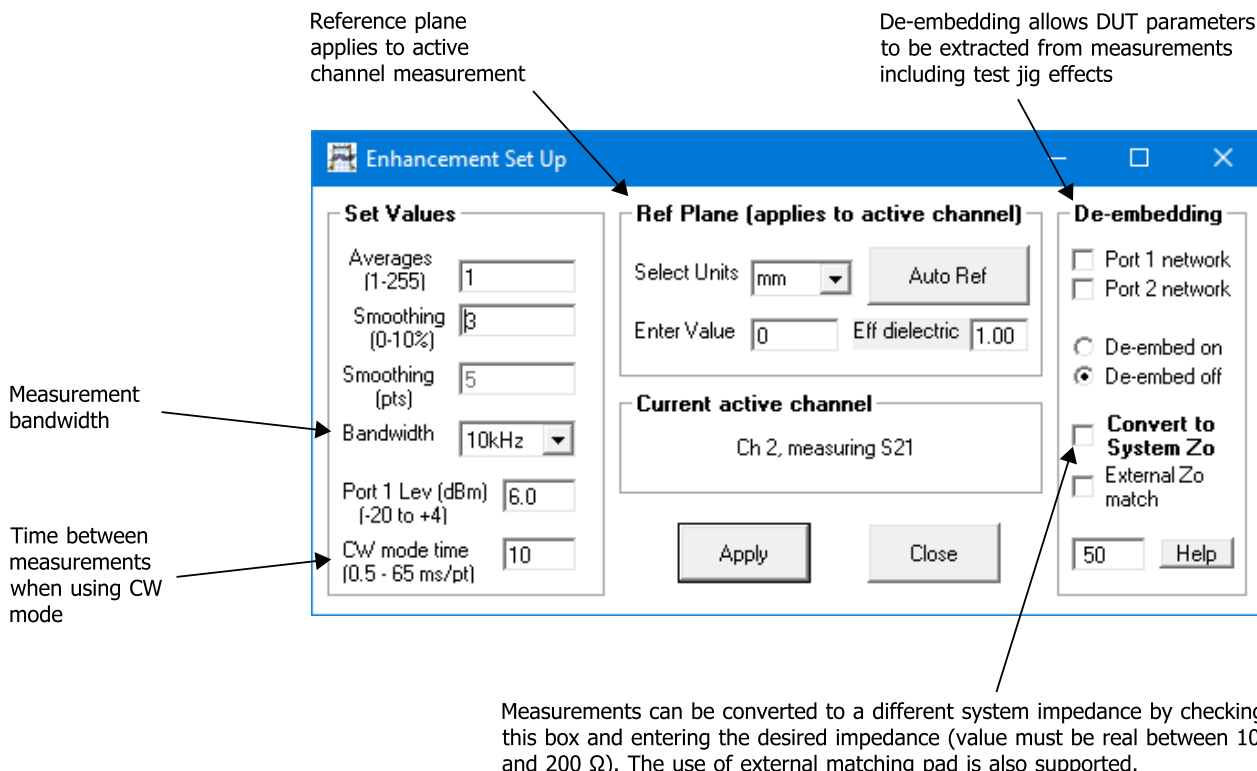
Reference plane applies to active channel measurement

De-embedding allows DUT parameters to be extracted from measurements including test jig effects

Enhancement Set Up

Set Values

Averages (1-255) 1

Smoothing (0-10%) 3

Smoothing (pts) 5

Bandwidth 10kHz

Port 1 Lev (dBm) (-20 to +4) 6.0

CW mode time (0.5 - 65 ms/pt) 10

Ref Plane (applies to active channel)

Select Units mm

Auto Ref

Enter Value 0

Eff dielectric 1.00

Current active channel

Ch 2, measuring S21

Apply

Close

De-embedding

Port 1 network

Port 2 network

De-embed on

De-embed off

Convert to System Zo

External Zo match

50

Help

Measurement bandwidth

Time between measurements when using CW mode

Measurements can be converted to a different system impedance by checking this box and entering the desired impedance (value must be real between 10 and 200 Ω). The use of external matching pad is also supported.